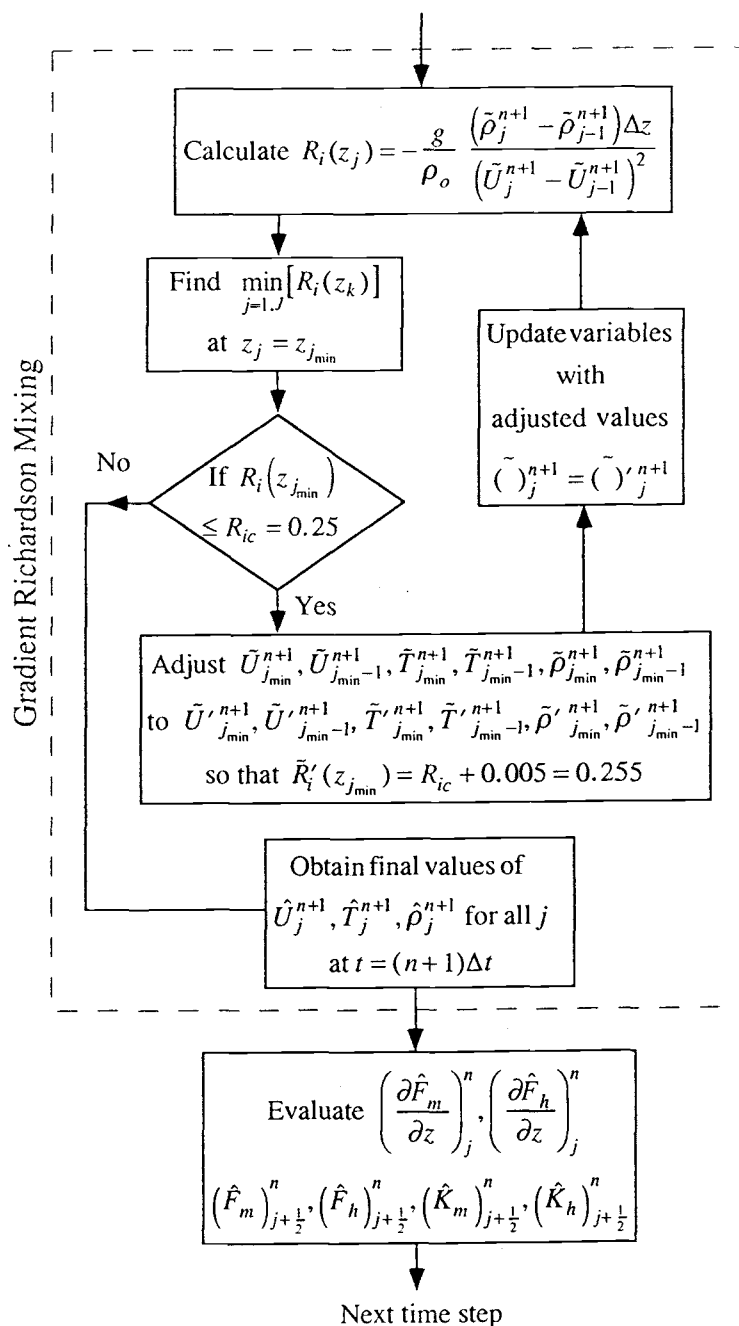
Gradient Richardson Mixing

Calculate $R_i(z_j) = -\frac{g}{\rho_o} \frac{\left(\tilde{\rho}_j^{n+1} - \tilde{\rho}_{j-1}^{n+1}\right)\Delta z}{\left(\tilde{U}_j^{n+1} - \tilde{U}_{j-1}^{n+1}\right)^2}$

Find $\min_{j=1,J}\left[R_i(z_k)\right]$ at $z_j = z_{j_{\min}}$

Update variables with adjusted values $\left(\tilde{\ }\right)_j^{n+1} = \left(\tilde{\ }\right)'^{\,n+1}_j$

No

If $R_i\left(z_{j_{\min}}\right) \leq R_{ic} = 0.25$

Yes

Adjust $\tilde{U}_{j_{\min}}^{n+1}, \tilde{U}_{j_{\min}-1}^{n+1}, \tilde{T}_{j_{\min}}^{n+1}, \tilde{T}_{j_{\min}-1}^{n+1}, \tilde{\rho}_{j_{\min}}^{n+1}, \tilde{\rho}_{j_{\min}-1}^{n+1}$ to $\tilde{U}'^{\,n+1}_{j_{\min}}, \tilde{U}'^{\,n+1}_{j_{\min}-1}, \tilde{T}'^{\,n+1}_{j_{\min}}, \tilde{T}'^{\,n+1}_{j_{\min}-1}, \tilde{\rho}'^{\,n+1}_{j_{\min}}, \tilde{\rho}'^{\,n+1}_{j_{\min}-1}$ so that $\tilde{R}_i'(z_{j_{\min}}) = R_{ic} + 0.005 = 0.255$

Obtain final values of $\hat{U}_j^{n+1}, \hat{T}_j^{n+1}, \hat{\rho}_j^{n+1}$ for all $j$ at $t = (n+1)\Delta t$

Evaluate $\left(\frac{\partial \hat{F}_m}{\partial z}\right)_j^n, \left(\frac{\partial \hat{F}_h}{\partial z}\right)_j^n$

$\left(\hat{F}_m\right)_{j+\frac{1}{2}}^n, \left(\hat{F}_h\right)_{j+\frac{1}{2}}^n, \left(\hat{K}_m\right)_{j+\frac{1}{2}}^n, \left(\hat{K}_h\right)_{j+\frac{1}{2}}^n$

Next time step